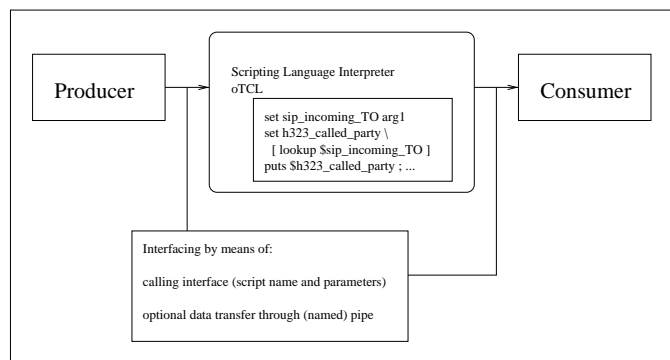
Producer

Scripting Language Interpreter
oTCL

set sip_incoming_TO arg1
set h323_called_party \
[ lookup $sip_incoming_TO ]
puts $h323_called_party ; ...

Consumer

Interfacing by means of:

calling interface (script name and parameters)

optional data transfer through (named) pipe